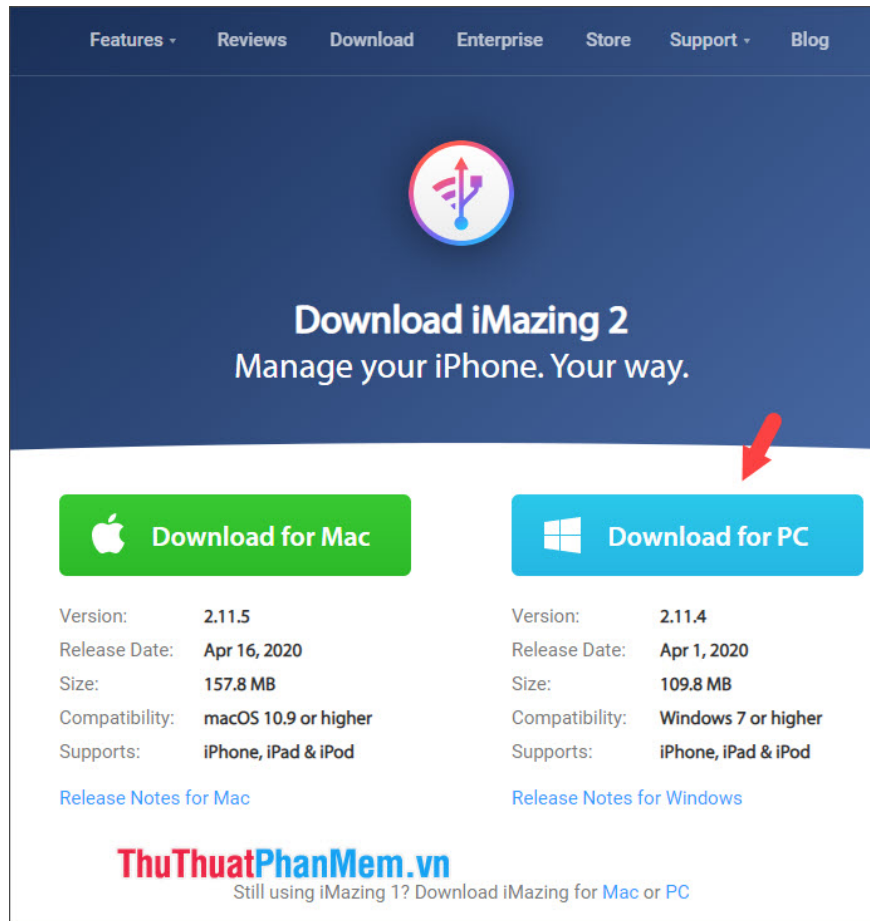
Features ▾ Reviews Download Enterprise Store Support ▾ Blog

Download iMazing 2
Manage your iPhone. Your way.

Download for Mac

| Version: | 2.11.5 |
|---|---|
| Release Date: | Apr 16, 2020 |
| Size: | 157.8 MB |
| Compatibility: | macOS 10.9 or higher |
| Supports: | iPhone, iPad & iPod |

Release Notes for Mac

Download for PC

| Version: | 2.11.4 |
|---|---|
| Release Date: | Apr 1, 2020 |
| Size: | 109.8 MB |
| Compatibility: | Windows 7 or higher |
| Supports: | iPhone, iPad & iPod |

Release Notes for Windows

ThuThuatPhanMem.vn

Still using iMazing 1? Download iMazing for Mac or PC